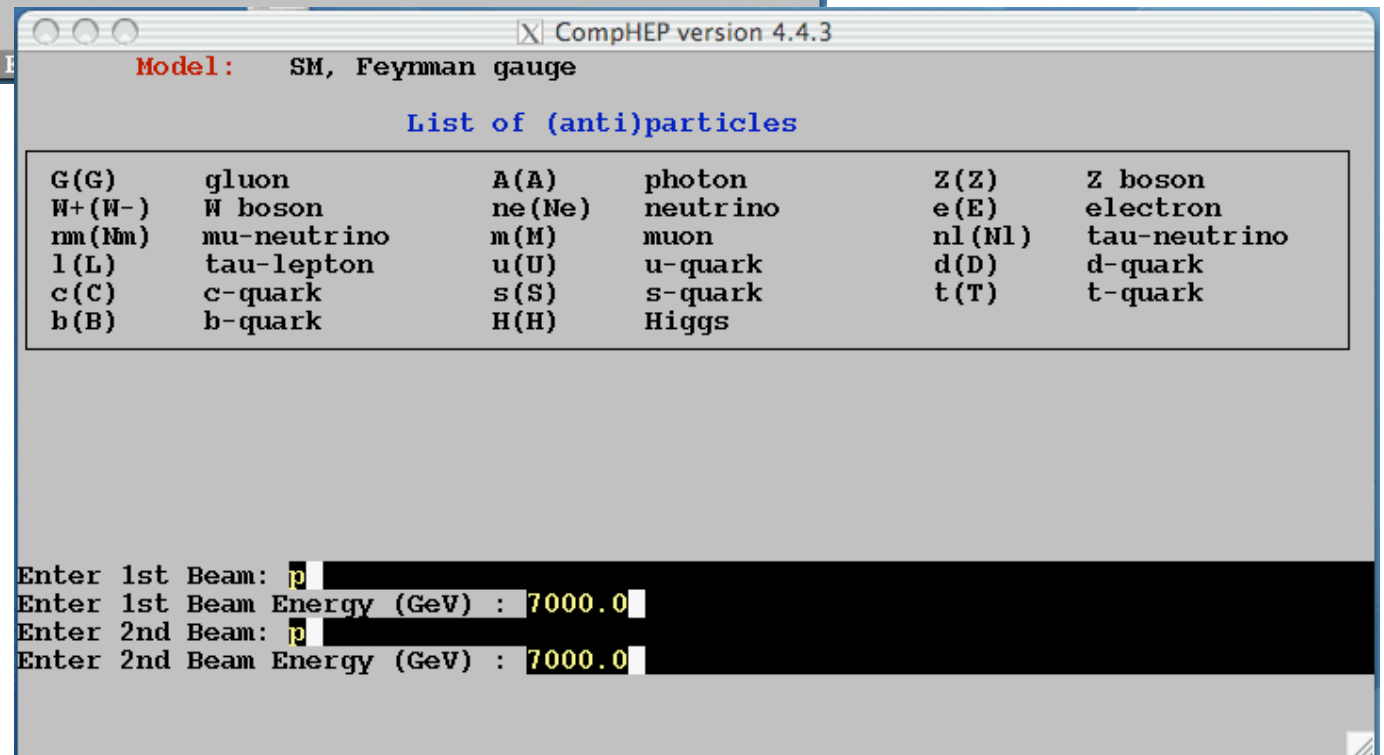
CompHEP version 4.4.3

Model: SM, Feynman gauge

List of (anti)particles

| | | | | | |
|---|---|---|---|---|---|
| G(G) | gluon | A(A) | photon | Z(Z) | Z boson |
| W+(W-) | W boson | ne(Ne) | neutrino | e(E) | electron |
| nm(Nm) | mu-neutrino | m(M) | muon | nl(Nl) | tau-neutrino |
| l(L) | tau-lepton | u(U) | u-quark | d(D) | d-quark |
| c(C) | c-quark | s(S) | s-quark | t(T) | t-quark |
| b(B) | b-quark | H(H) | Higgs | | |

Enter 1st Beam: p
Enter 1st Beam Energy (GeV) : 7000.0
Enter 2nd Beam: p
Enter 2nd Beam Energy (GeV) : 7000.0